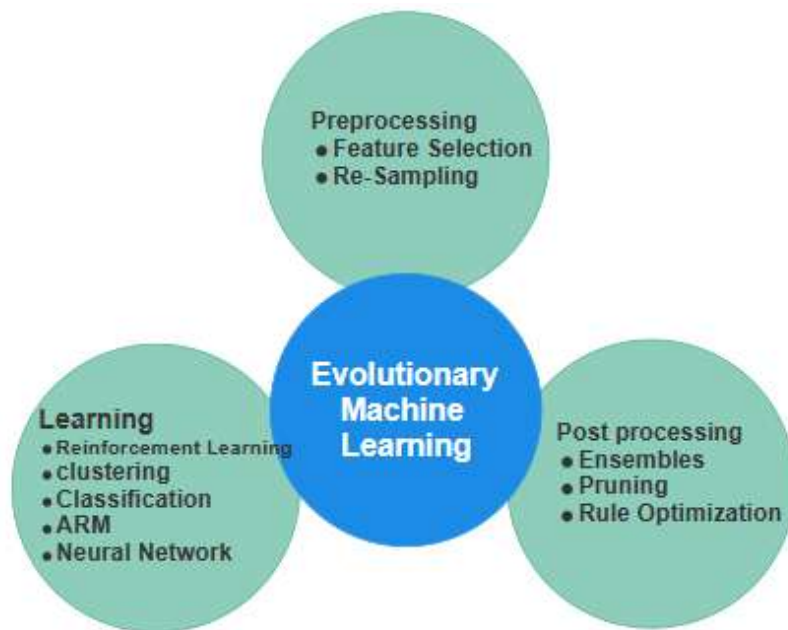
Preprocessing
• Feature Selection
• Re-Sampling

Evolutionary Machine Learning

Learning
• Reinforcement Learning
• clustering
• Classification
• ARM
• Neural Network

Post processing
• Ensembles
• Pruning
• Rule Optimization